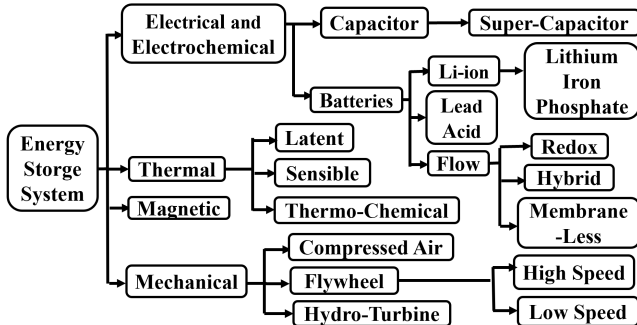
Energy Storge System

Electrical and Electrochemical

Capacitor

Super-Capacitor

Batteries

Li-ion

Lithium Iron Phosphate

Lead Acid

Flow

Redox

Hybrid

Membrane -Less

Thermal

Latent

Sensible

Thermo-Chemical

Magnetic

Mechanical

Compressed Air

Flywheel

High Speed

Low Speed

Hydro-Turbine